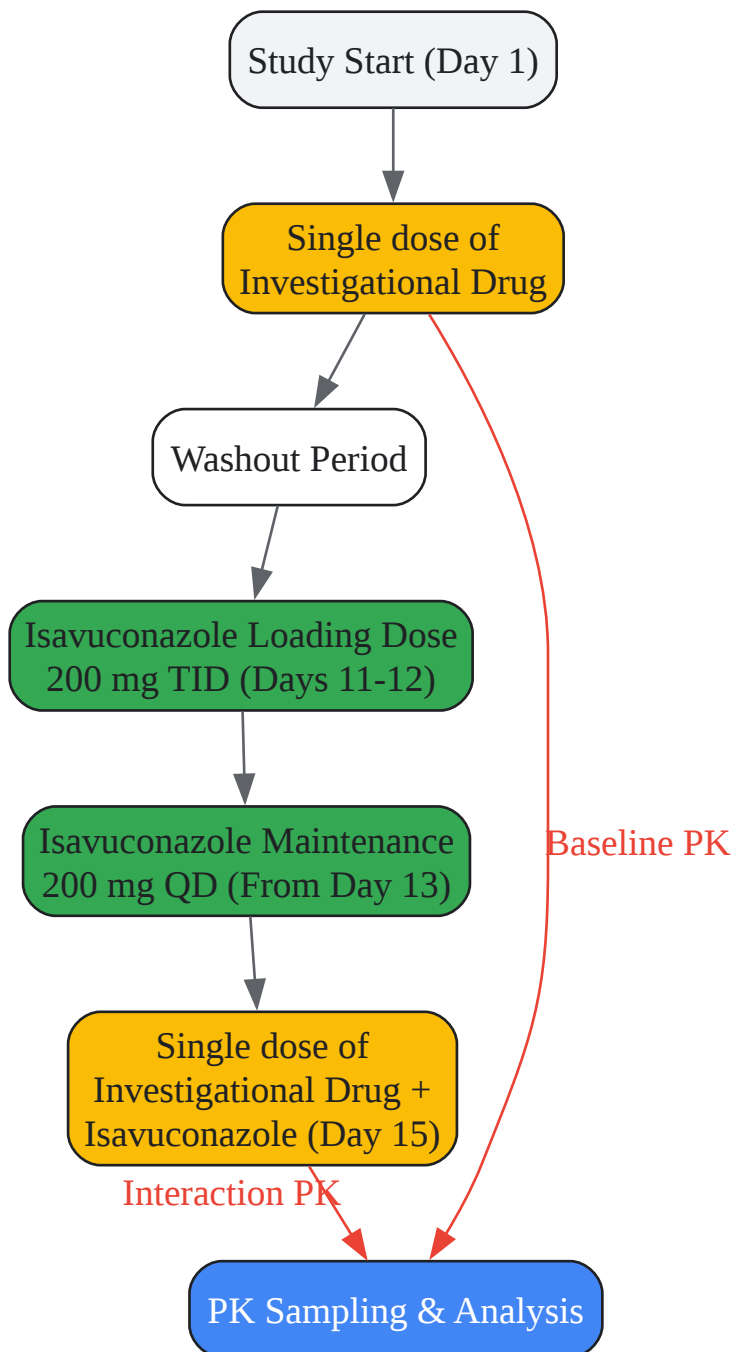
Study Start (Day 1)

Single dose of Investigational Drug

Washout Period

Isavuconazole Loading Dose 200 mg TID (Days 11-12)

Isavuconazole Maintenance 200 mg QD (From Day 13)

Baseline PK

Single dose of Investigational Drug + Isavuconazole (Day 15)

Interaction PK

PK Sampling & Analysis